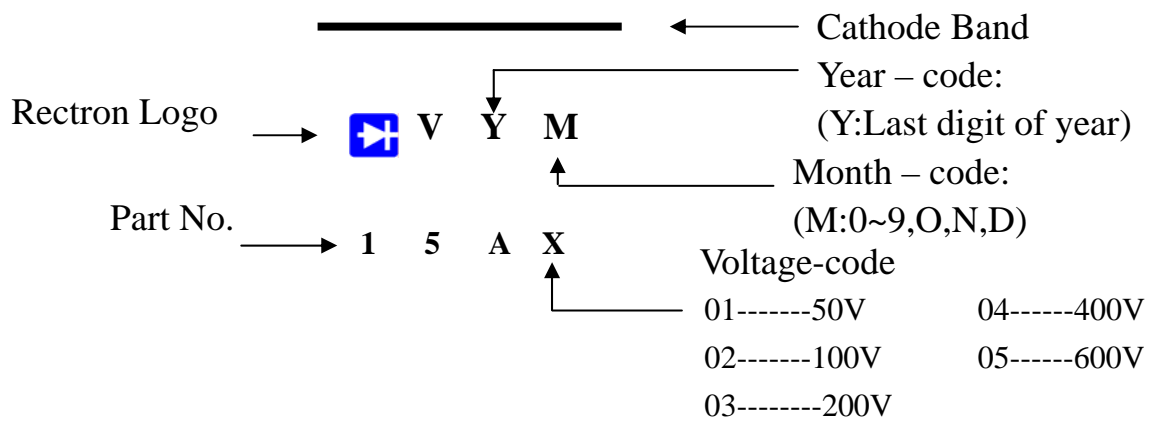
Cathode Band

Year – code:
(Y:Last digit of year)

Rectron Logo

V Y M

Month – code:
(M:0~9,O,N,D)

Part No.

1 5 A X

Voltage-code

01-------50V
02-------100V
03--------200V

04------400V
05------600V